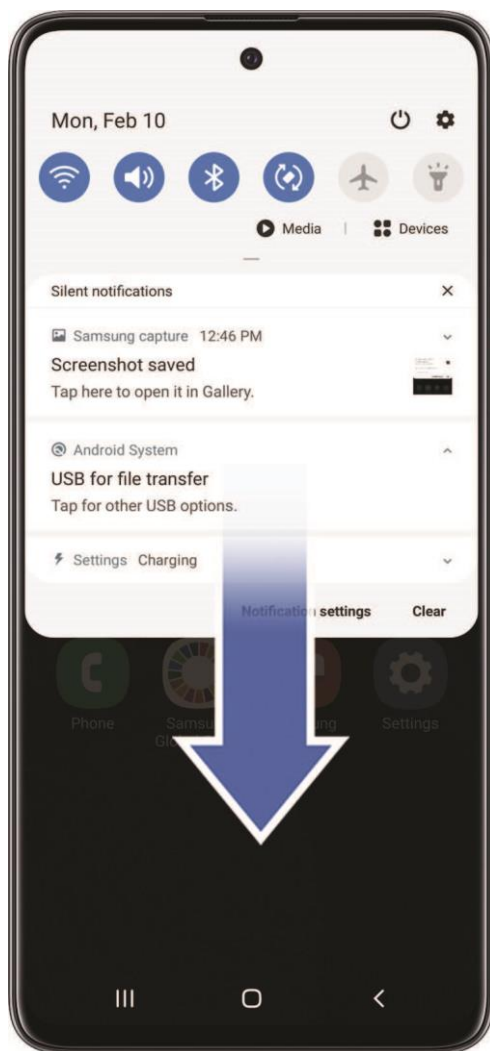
Mon, Feb 10

Media | Devices

Silent notifications ×

Samsung capture 12:46 PM
Screenshot saved
Tap here to open it in Gallery.

Android System
USB for file transfer
Tap for other USB options.

Settings Charging

Notification settings Clear

Phone Samsung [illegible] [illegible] Settings